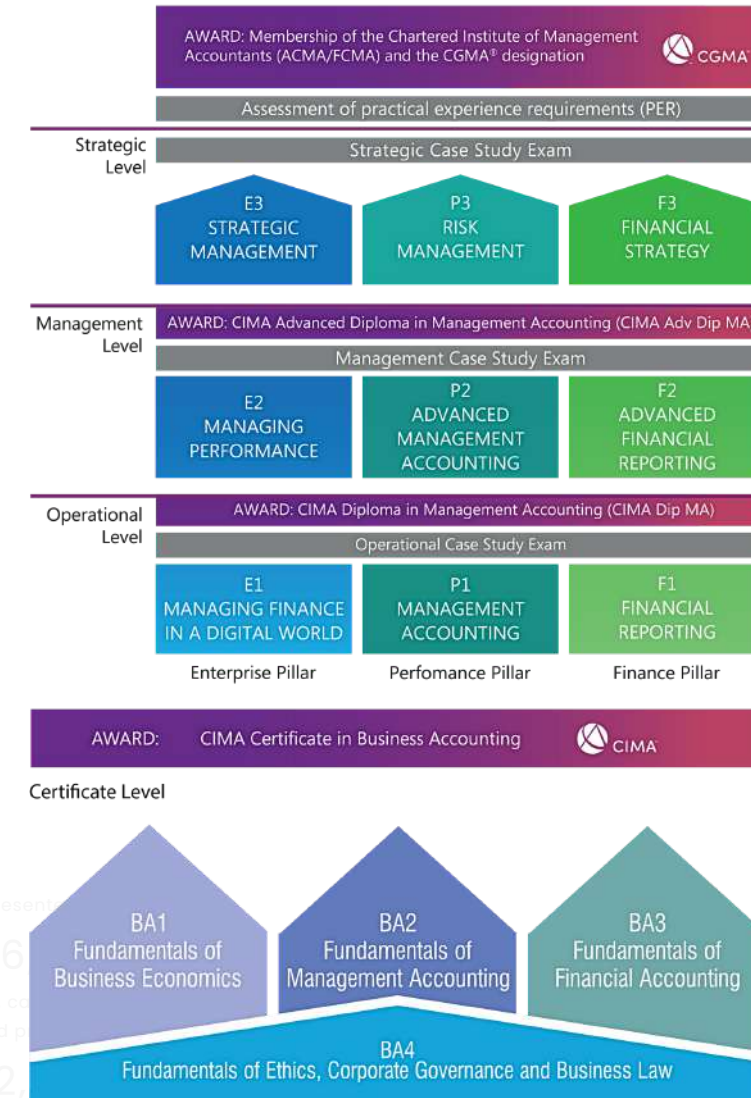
AWARD: Membership of the Chartered Institute of Management Accountants (ACMA/FCMA) and the CGMA® designation

CGMA

Assessment of practical experience requirements (PER)

Strategic Level

Strategic Case Study Exam

E3 STRATEGIC MANAGEMENT

P3 RISK MANAGEMENT

F3 FINANCIAL STRATEGY

Management Level

AWARD: CIMA Advanced Diploma in Management Accounting (CIMA Adv Dip MA

Management Case Study Exam

E2 MANAGING PERFORMANCE

P2 ADVANCED MANAGEMENT ACCOUNTING

F2 ADVANCED FINANCIAL REPORTING

Operational Level

AWARD: CIMA Diploma in Management Accounting (CIMA Dip MA)

Operational Case Study Exam

E1 MANAGING FINANCE IN A DIGITAL WORLD

P1 MANAGEMENT ACCOUNTING

F1 FINANCIAL REPORTING

Enterprise Pillar

Perfomance Pillar

Finance Pillar

AWARD: CIMA Certificate in Business Accounting

CIMA

Certificate Level

BA1 Fundamentals of Business Economics

BA2 Fundamentals of Management Accounting

BA3 Fundamentals of Financial Accounting

BA4 Fundamentals of Ethics, Corporate Governance and Business Law